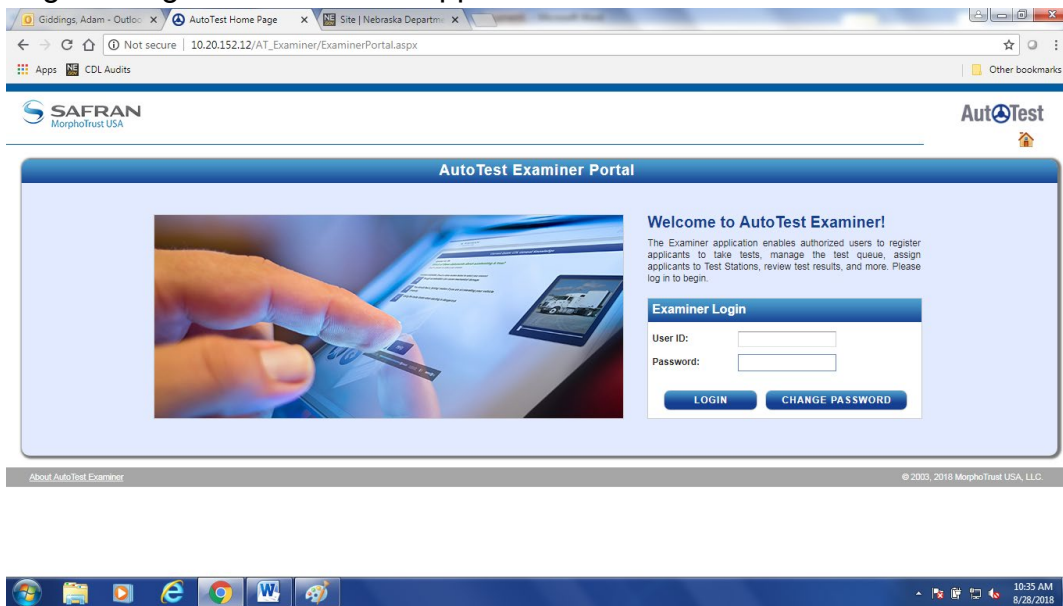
Giddings, Adam - Outloo
AutoTest Home Page
Site | Nebraska Departm

Not secure | 10.20.152.12/AT_Examiner/ExaminerPortal.aspx

Apps CDL Audits
Other bookmarks

SAFRAN
MorphoTrust USA

AutoTest

AutoTest Examiner Portal

Welcome to AutoTest Examiner!

The Examiner application enables authorized users to register applicants to take tests, manage the test queue, assign applicants to Test Stations, review test results, and more. Please log in to begin.

Examiner Login

User ID:

Password:

LOGIN
CHANGE PASSWORD

About AutoTest Examiner

© 2003, 2018 MorphoTrust USA, LLC.

10:35 AM
8/28/2018